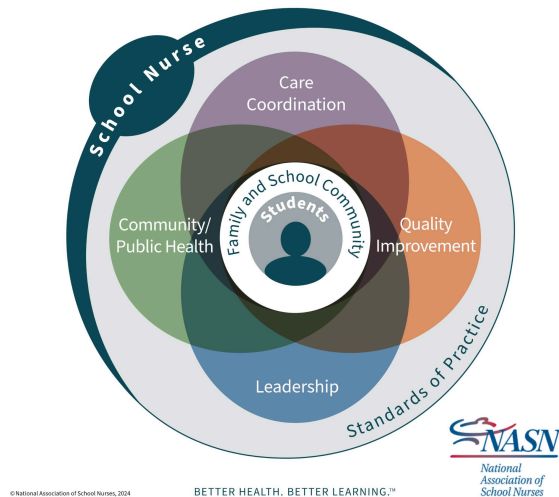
School Nurse

Care Coordination

Community/ Public Health

Family and School Community

Students

Quality Improvement

Leadership

Standards of Practice

NASN
National Association of School Nurses

©National Association of School Nurses, 2024

BETTER HEALTH. BETTER LEARNING.™